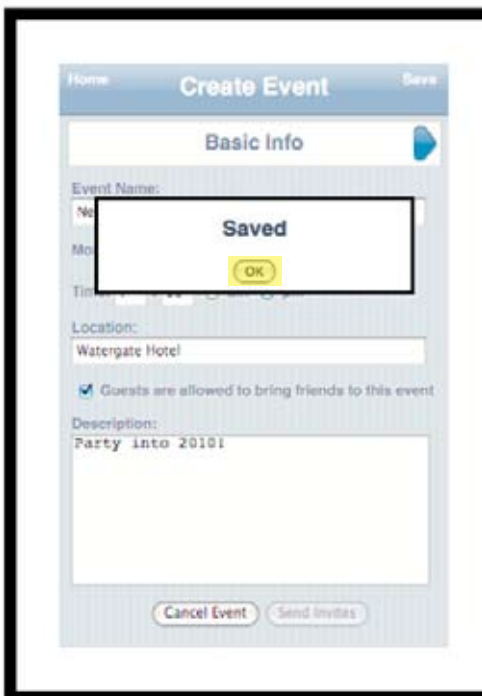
Home

Create Event

Save

Basic Info

Event Name:

Ne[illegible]

Mo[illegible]

Tim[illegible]

Saved

OK

Location:

Watergate Hotel

Guests are allowed to bring friends to this event

Description:

Party into 2010!

Cancel Event

Send Invites